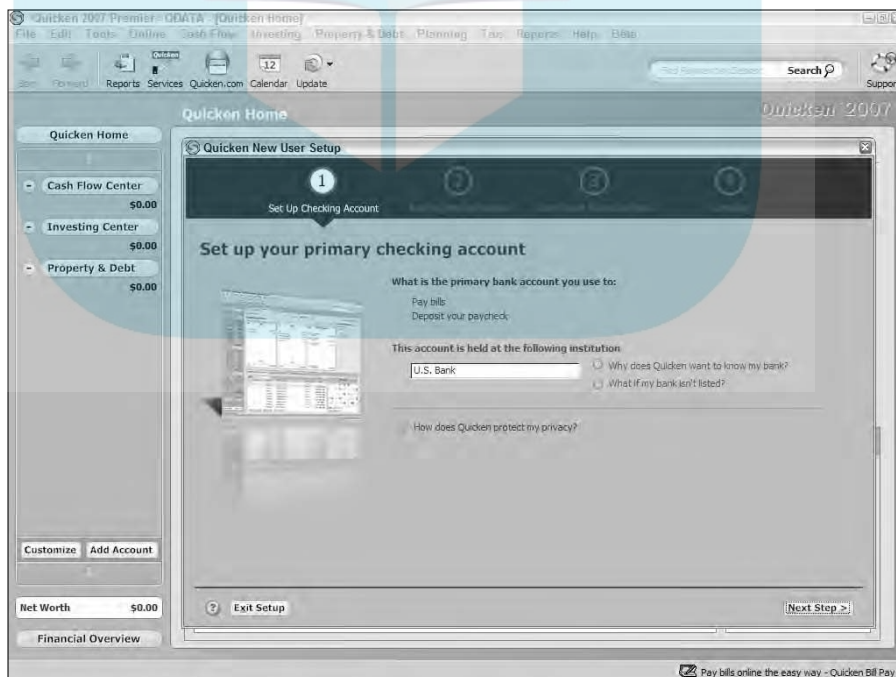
Quicken 2007 Premier - QDATA - [Quicken Home]
File Edit Tools Online Cash Flow Investing Property & Debt Planning Tax Reports Help Bills

Back Forward Reports Services Quicken.com Calendar Update

Search

Support

Quicken Home

Quicken 2007

Quicken Home

Cash Flow Center
$0.00
Investing Center
$0.00
Property & Debt
$0.00

Customize Add Account

Net Worth $0.00

Financial Overview

Quicken New User Setup

1
Set Up Checking Account

2

3

4

Set up your primary checking account

What is the primary bank account you use to:

Pay bills
Deposit your paycheck

This account is held at the following institution

U.S. Bank

Why does Quicken want to know my bank?
What if my bank isn't listed?

How does Quicken protect my privacy?

Exit Setup

Next Step >

Pay bills online the easy way - Quicken Bill Pay